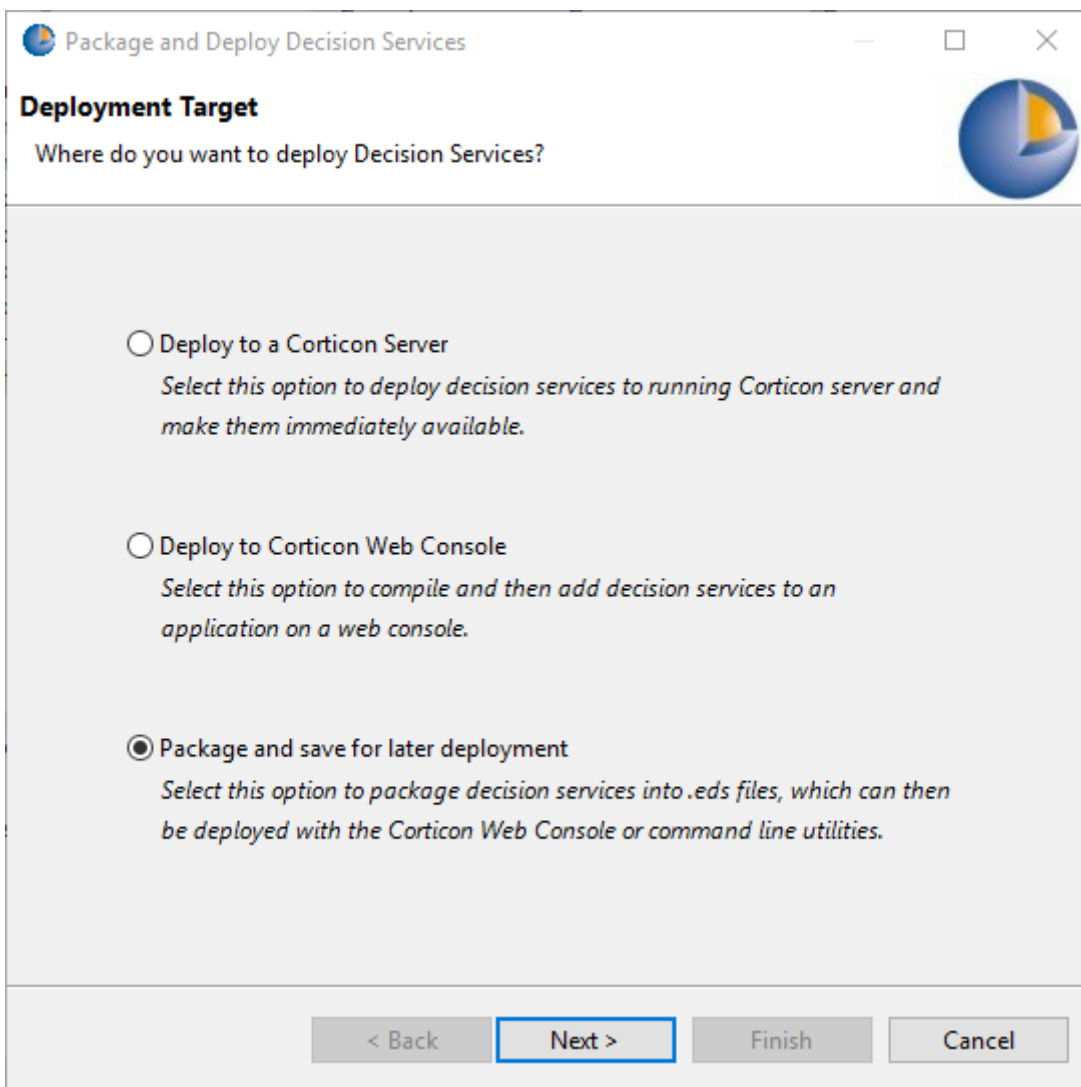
Package and Deploy Decision Services

Deployment Target

Where do you want to deploy Decision Services?

Deploy to a Corticon Server

Select this option to deploy decision services to running Corticon server and make them immediately available.

Deploy to Corticon Web Console

Select this option to compile and then add decision services to an application on a web console.

Package and save for later deployment

Select this option to package decision services into .eds files, which can then be deployed with the Corticon Web Console or command line utilities.

< Back

Next >

Finish

Cancel